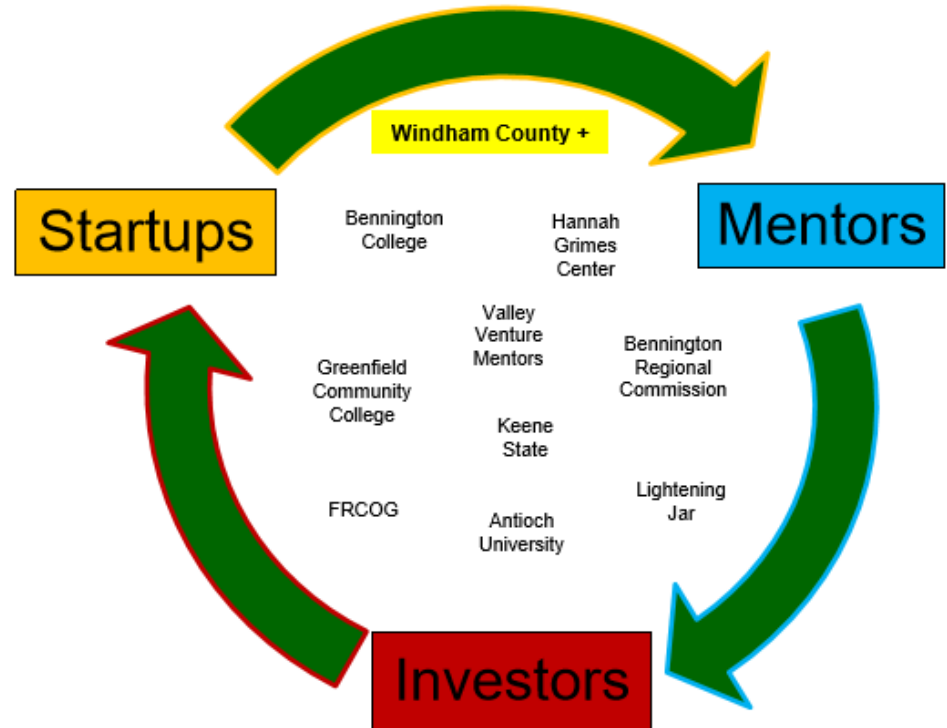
Windham County +

Startups

Mentors

Bennington College

Hannah Grimes Center

Valley Venture Mentors

Bennington Regional Commission

Greenfield Community College

Keene State

Lightening Jar

FRCOG

Antioch University

Investors